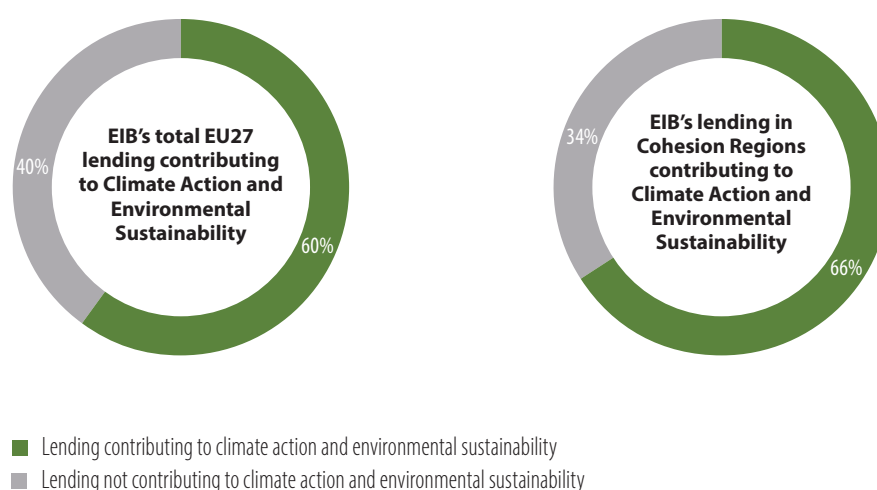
EIB's total EU27 lending contributing to Climate Action and Environmental Sustainability

40%

60%

EIB's lending in Cohesion Regions contributing to Climate Action and Environmental Sustainability

34%

66%

Lending contributing to climate action and environmental sustainability

Lending not contributing to climate action and environmental sustainability